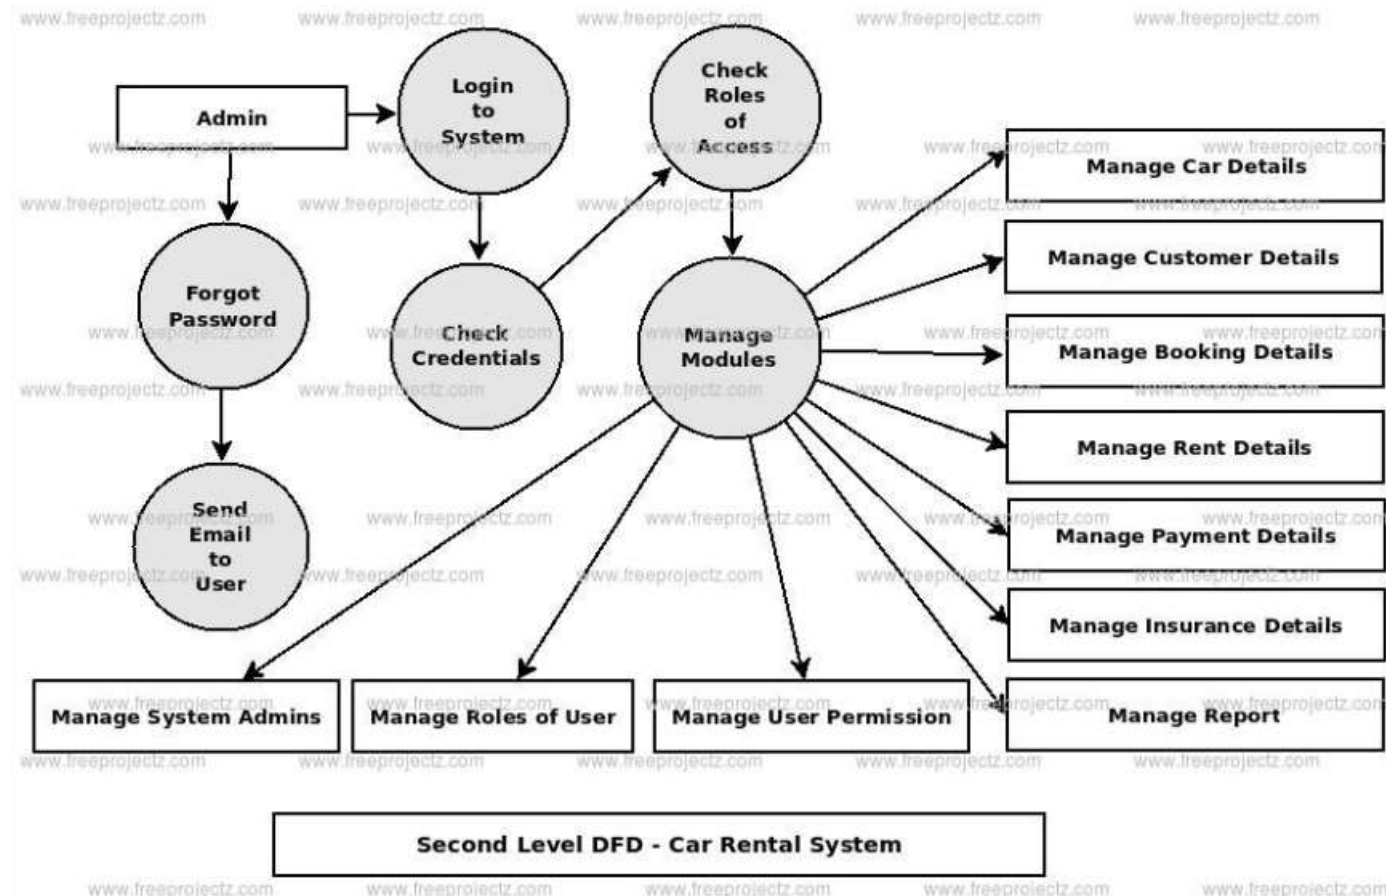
www.freeprojectz.com

Admin

Login to System

Check Roles of Access

Forgot Password

Check Credentials

Manage Modules

Send Email to User

Manage Car Details

Manage Customer Details

Manage Booking Details

Manage Rent Details

Manage Payment Details

Manage Insurance Details

Manage Report

Manage System Admins

Manage Roles of User

Manage User Permission

Second Level DFD - Car Rental System